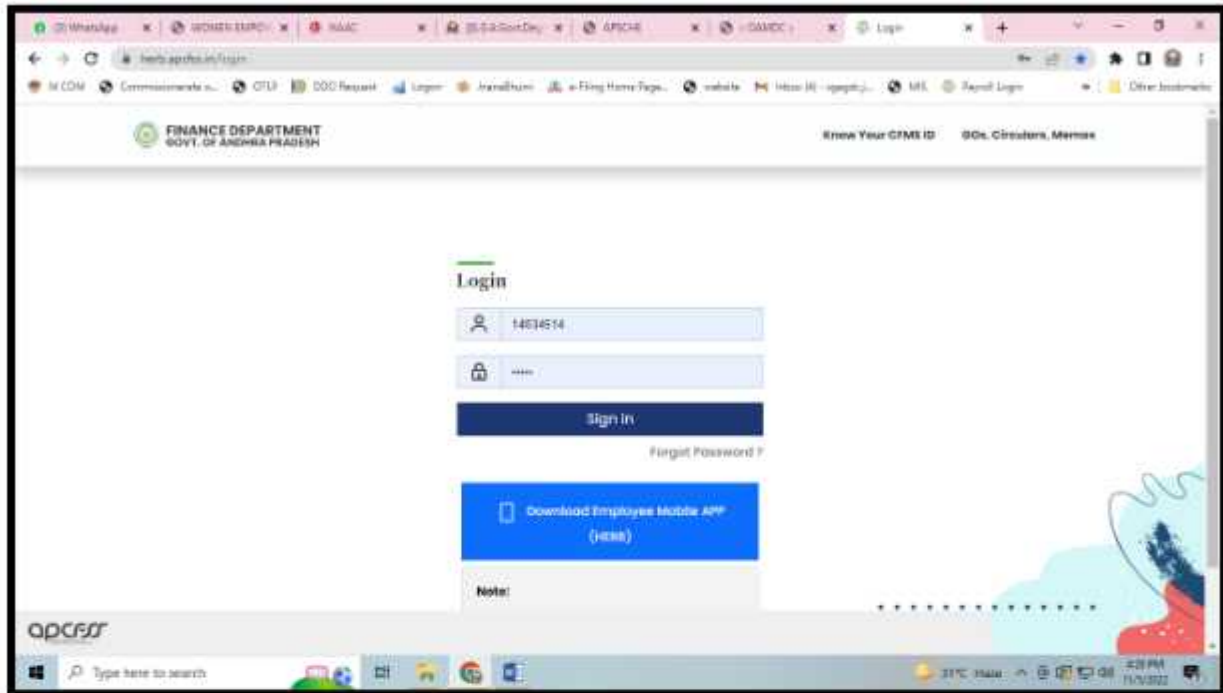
(3) WhatsApp | WOMEN EMPOW | NAAC | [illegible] | APSCHE | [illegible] | Login

herb.apcfss.in/login

M.COM | Commissionerate o... | OTLP | DDO Request | Logon | Jnanabhumi | e-Filing Home Page... | website | Inbox (4) | MS | Payroll Login | Other bookmarks

FINANCE DEPARTMENT
GOVT. OF ANDHRA PRADESH

Know Your CFMS ID
GOs, Circulars, Memos

Login

14634514

•••••

Sign In

Forgot Password ?

Download Employee Mobile APP (HERB)

Note:

apcfss

Type here to search

31°C Haze

4:28 PM
11/1/2022